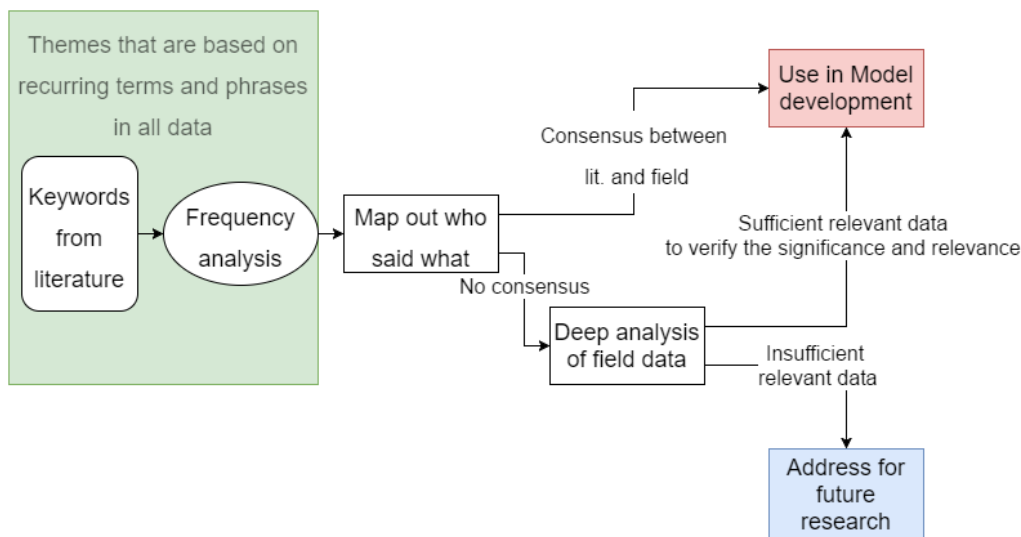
Themes that are based on recurring terms and phrases in all data

Keywords from literature

Frequency analysis

Map out who said what

Consensus between lit. and field

Use in Model development

No consensus

Deep analysis of field data

Sufficient relevant data to verify the significance and relevance

Insufficient relevant data

Address for future research